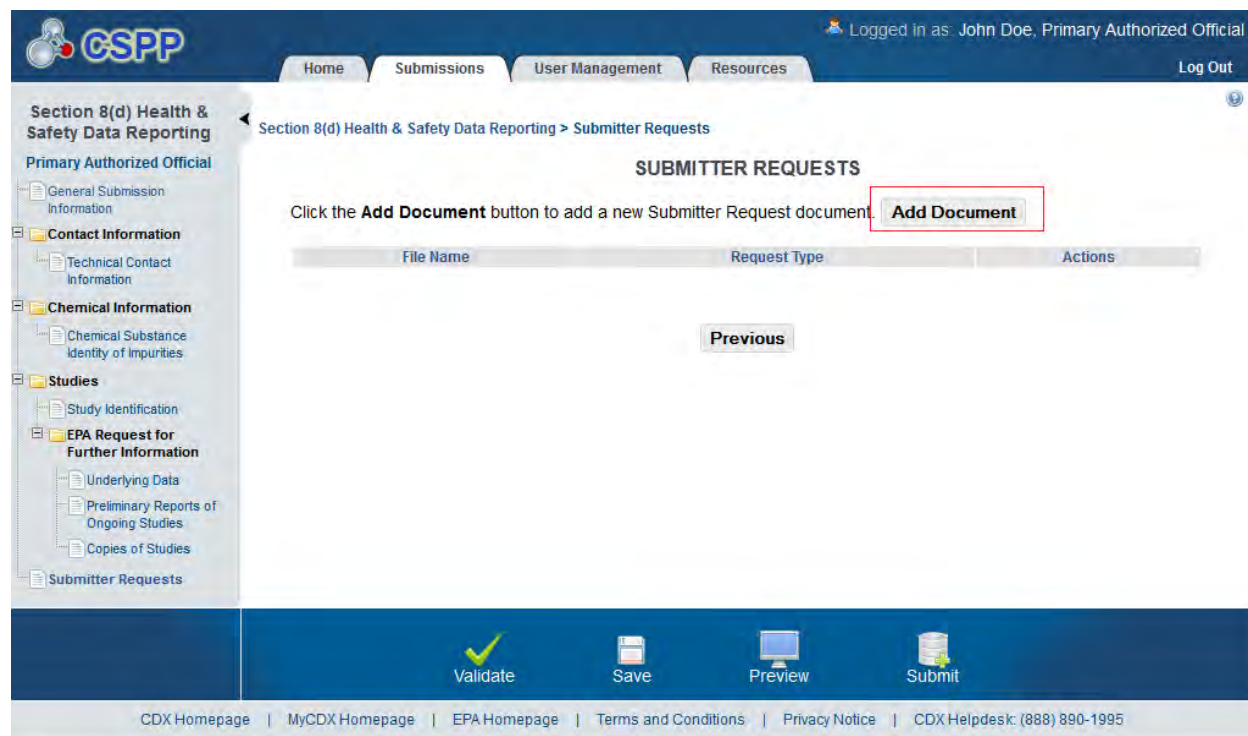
CSPP

Logged in as: John Doe, Primary Authorized Official

Home | Submissions | User Management | Resources

Log Out

Section 8(d) Health & Safety Data Reporting

Primary Authorized Official

General Submission Information

Contact Information

Technical Contact Information

Chemical Information

Chemical Substance Identity of Impurities

Studies

Study Identification

EPA Request for Further Information

Underlying Data

Preliminary Reports of Ongoing Studies

Copies of Studies

Submitter Requests

Section 8(d) Health & Safety Data Reporting > Submitter Requests

SUBMITTER REQUESTS

Click the **Add Document** button to add a new Submitter Request document. Add Document

| File Name | Request Type | Actions |
|---|---|---|

Previous

Validate Save Preview Submit

CDX Homepage | MyCDX Homepage | EPA Homepage | Terms and Conditions | Privacy Notice | CDX Helpdesk: (888) 890-1995